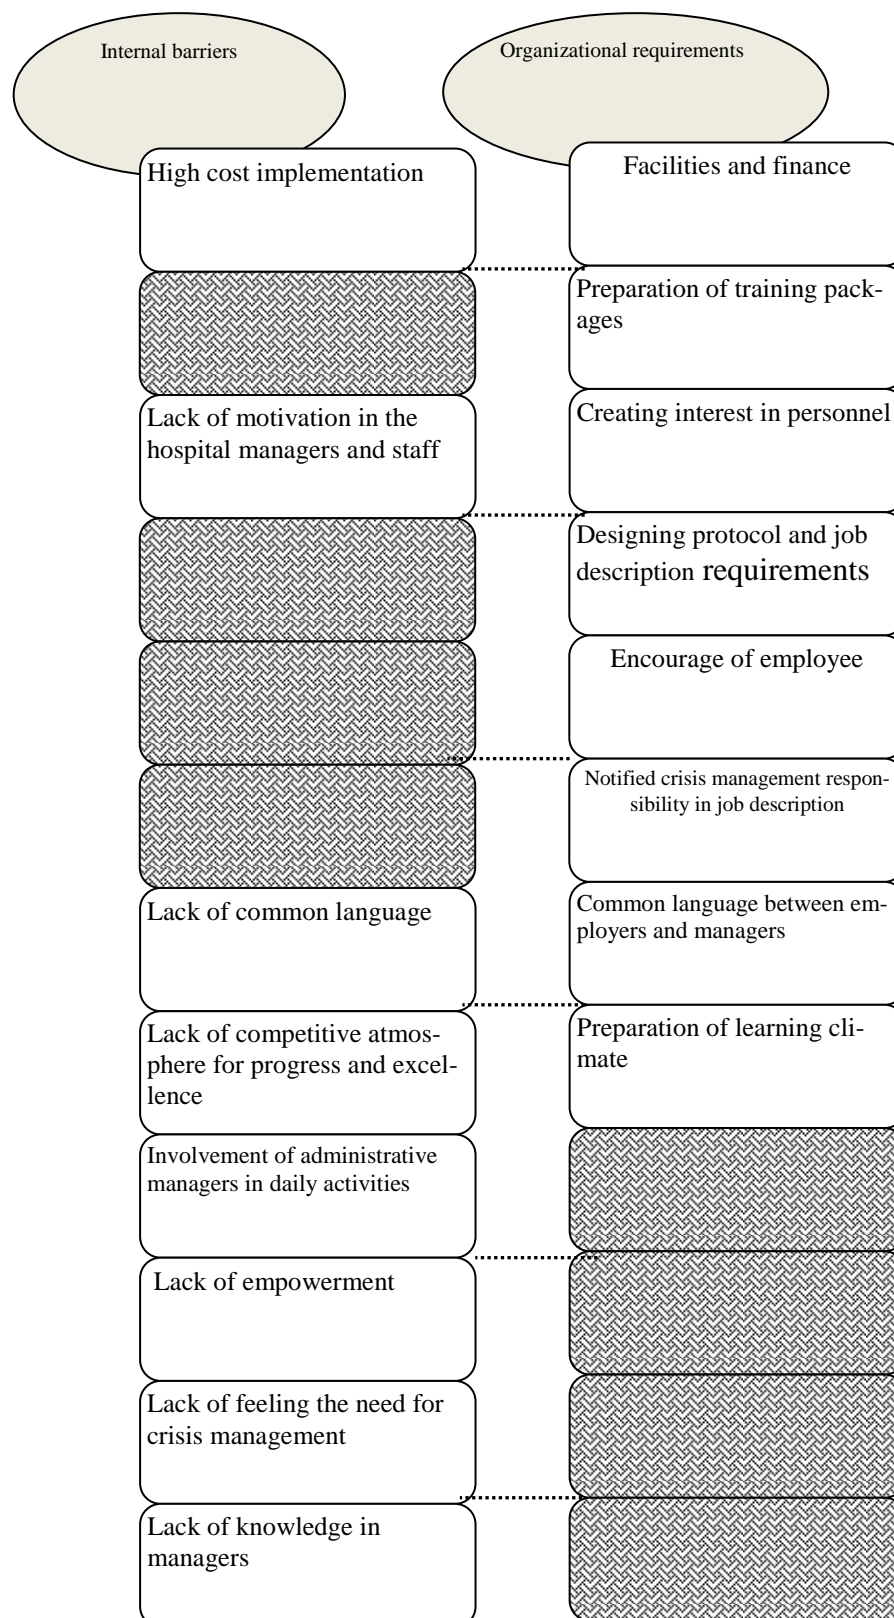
Internal barriers

Organizational requirements

High cost implementation

Facilities and finance

Preparation of training packages

Lack of motivation in the hospital managers and staff

Creating interest in personnel

Designing protocol and job description requirements

Encourage of employee

Notified crisis management responsibility in job description

Lack of common language

Common language between employers and managers

Lack of competitive atmosphere for progress and excellence

Preparation of learning climate

Involvement of administrative managers in daily activities

Lack of empowerment

Lack of feeling the need for crisis management

Lack of knowledge in managers